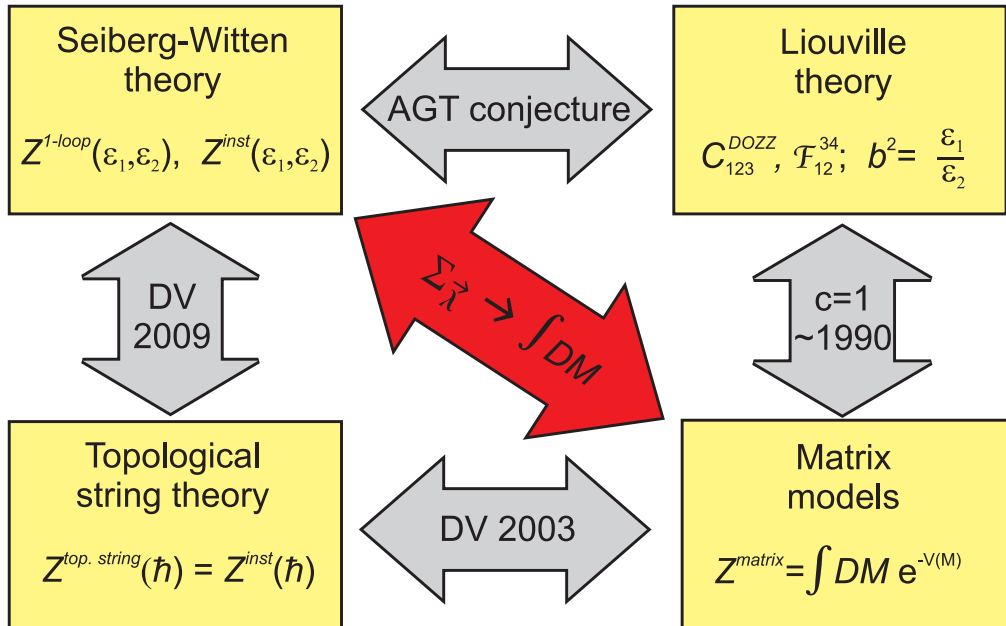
Seiberg-Witten theory

$Z^{1\text{-}loop}(\varepsilon_1,\varepsilon_2)$, $Z^{inst}(\varepsilon_1,\varepsilon_2)$

AGT conjecture

Liouville theory

$C_{123}^{DOZZ}$, $\mathcal{F}_{12}^{34}$; $b^2 = \frac{\varepsilon_1}{\varepsilon_2}$

DV 2009

$\sum_{\vec{\lambda}} \to \int_{DM}$

c=1 ~1990

Topological string theory

$Z^{top.\ string}(\hbar) = Z^{inst}(\hbar)$

DV 2003

Matrix models

$Z^{matrix} = \int DM\, e^{-V(M)}$